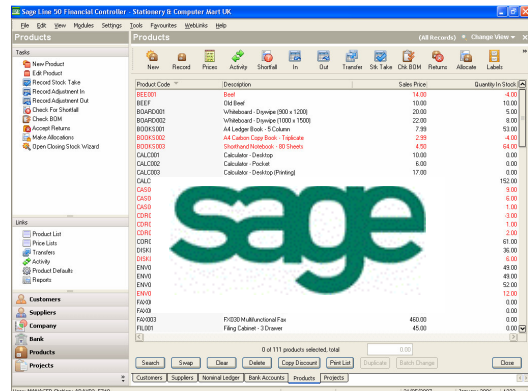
Sage Line 50 Financial Controller - Stationery & Computer Mart UK

File Edit View Modules Settings Tools Favourites WebLinks Help

Products

Products (All Records) Change View

Tasks

New Product
Edit Product
Record Stock Take
Record Adjustment In
Record Adjustment Out
Check For Shortfall
Check BOM
Accept Returns
Make Allocations
Open Closing Stock Wizard

New Record Prices Activity Shortfall In Out Transfer Stk Take Chk BOM Returns Allocate Labels

| Product Code | Description | Sales Price | Quantity In Stock |
|---|---|---|---|
| BEE001 | Beef | 14.00 | -4.00 |
| BEEF | Old Beef | 10.00 | 10.00 |
| BOARD001 | Whiteboard - Drywipe (900 x 1200) | 20.00 | 5.00 |
| BOARD002 | Whiteboard - Drywipe (1000 x 1500) | 22.00 | 8.00 |
| BOOKS001 | A4 Ledger Book - 5 Column | 7.99 | 53.00 |
| BOOKS002 | A4 Carbon Copy Book - Triplicate | 2.99 | -4.00 |
| BOOKS003 | Shorthand Notebook - 80 Sheets | 4.50 | 64.00 |
| CALC001 | Calculator - Desktop | 10.00 | 21.00 |
| CALC002 | Calculator - Pocket | 6.00 | 0.00 |
| CALC003 | Calculator - Desktop (Printing) | 17.00 | 0.00 |
| CALC | | | 152.00 |
| CASO | | | 9.00 |
| CASO | | | 6.00 |
| CDRC | | | 3.00 |
| CDRC | | | 1.00 |
| CDRC | | | 0.00 |
| CDRC | | | 2.00 |
| CORC | | | 61.00 |
| DISKI | | | 36.00 |
| DISKI | | | 6.00 |
| ENV0 | | | 49.00 |
| ENV0 | | | 49.00 |
| ENV0 | | | 52.00 |
| ENV0 | | | 12.00 |
| FAX0 | | | 0.00 |
| FAX0 | | | |
| FAX003 | FX330 Multifunctional Fax | 460.00 | 0.00 |
| FIL001 | Filing Cabinet - 3 Drawer | 45.00 | 0.00 |

sage

Links

Product List
Price Lists
Transfers
Activity
Product Defaults
Reports

Customers
Suppliers
Company
Bank
Products
Projects

0 of 111 products selected, total 0

Search Swap Clear Delete Copy Discount Print List Duplicate Batch Change Close

Customers Suppliers Nominal Ledger Bank Accounts Products Projects